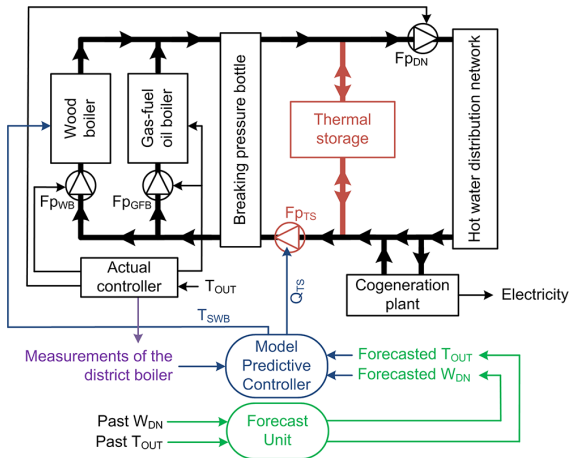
$Fp_{DN}$

Wood boiler

Gas-fuel oil boiler

Breaking pressure bottle

Thermal storage

Hot water distribution network

$Fp_{WB}$

$Fp_{GFB}$

$Fp_{TS}$

Actual controller

$T_{OUT}$

$Q_{TS}$

Cogeneration plant

Electricity

$T_{SWB}$

Measurements of the district boiler

Model Predictive Controller

Forecasted $T_{OUT}$

Forecasted $W_{DN}$

Past $W_{DN}$

Past $T_{OUT}$

Forecast Unit